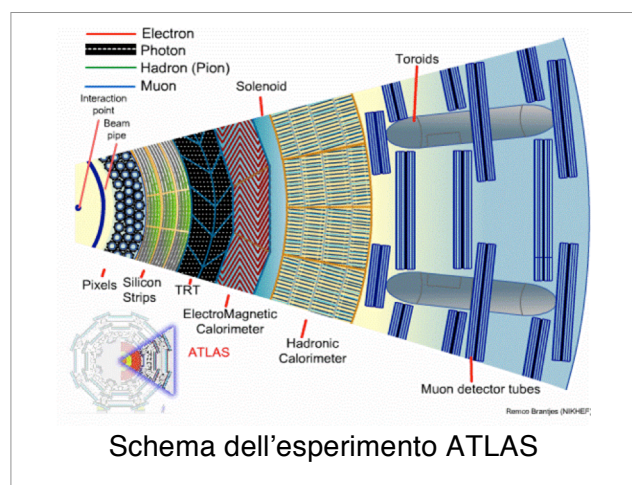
Electron
Photon
Hadron (Pion)
Muon

Interaction point
Beam pipe
Solenoid
Toroids
Pixels
Silicon Strips
TRT
ElectroMagnetic Calorimeter
Hadronic Calorimeter
ATLAS
Muon detector tubes
Remco Brantjes (NIKHEF)

Schema dell'esperimento ATLAS